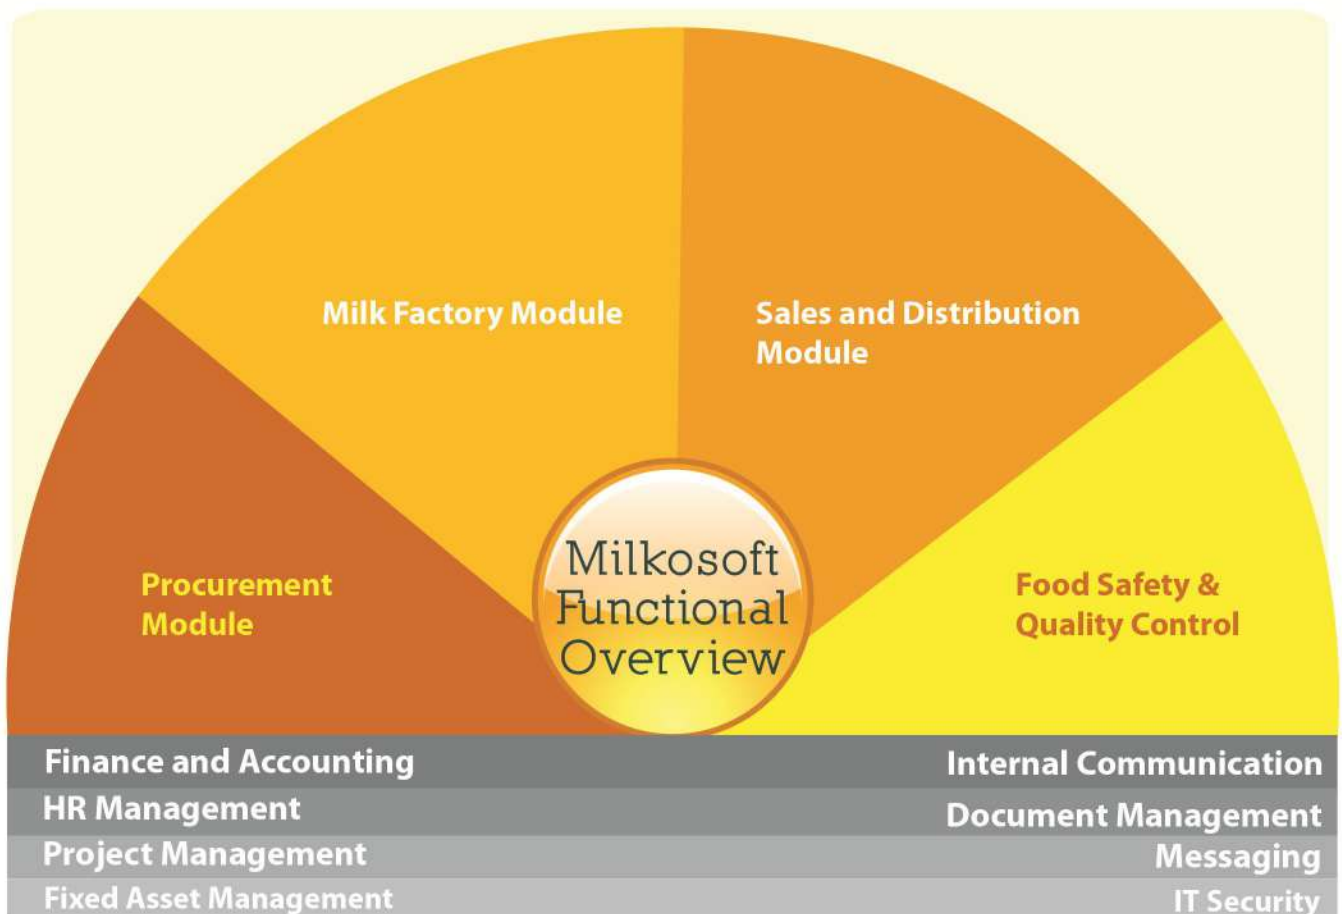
Milk Factory Module

Sales and Distribution Module

Procurement Module

Milkosoft Functional Overview

Food Safety & Quality Control

Finance and Accounting

Internal Communication

HR Management

Document Management

Project Management

Messaging

Fixed Asset Management

IT Security